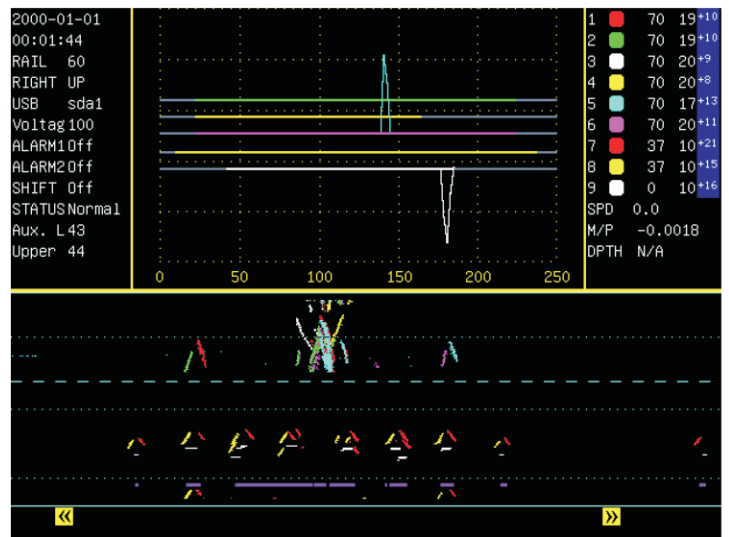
2000-01-01
00:01:44
RAIL 60
RIGHT UP
USB sda1
Voltag 100
ALARM1 Off
ALARM2 Off
SHIFT Off
STATUS Normal
Aux. L 43
Upper 44

0 50 100 150 200 250

| | | | |
|---|---|---|---|
| 1 | 70 | 19 | +10 |
| 2 | 70 | 19 | +10 |
| 3 | 70 | 20 | +9 |
| 4 | 70 | 20 | +8 |
| 5 | 70 | 17 | +13 |
| 6 | 70 | 20 | +11 |
| 7 | 37 | 10 | +21 |
| 8 | 37 | 10 | +15 |
| 9 | 0 | 10 | +16 |

SPD 0.0
M/P -0.0018
DPTH N/A

«
»